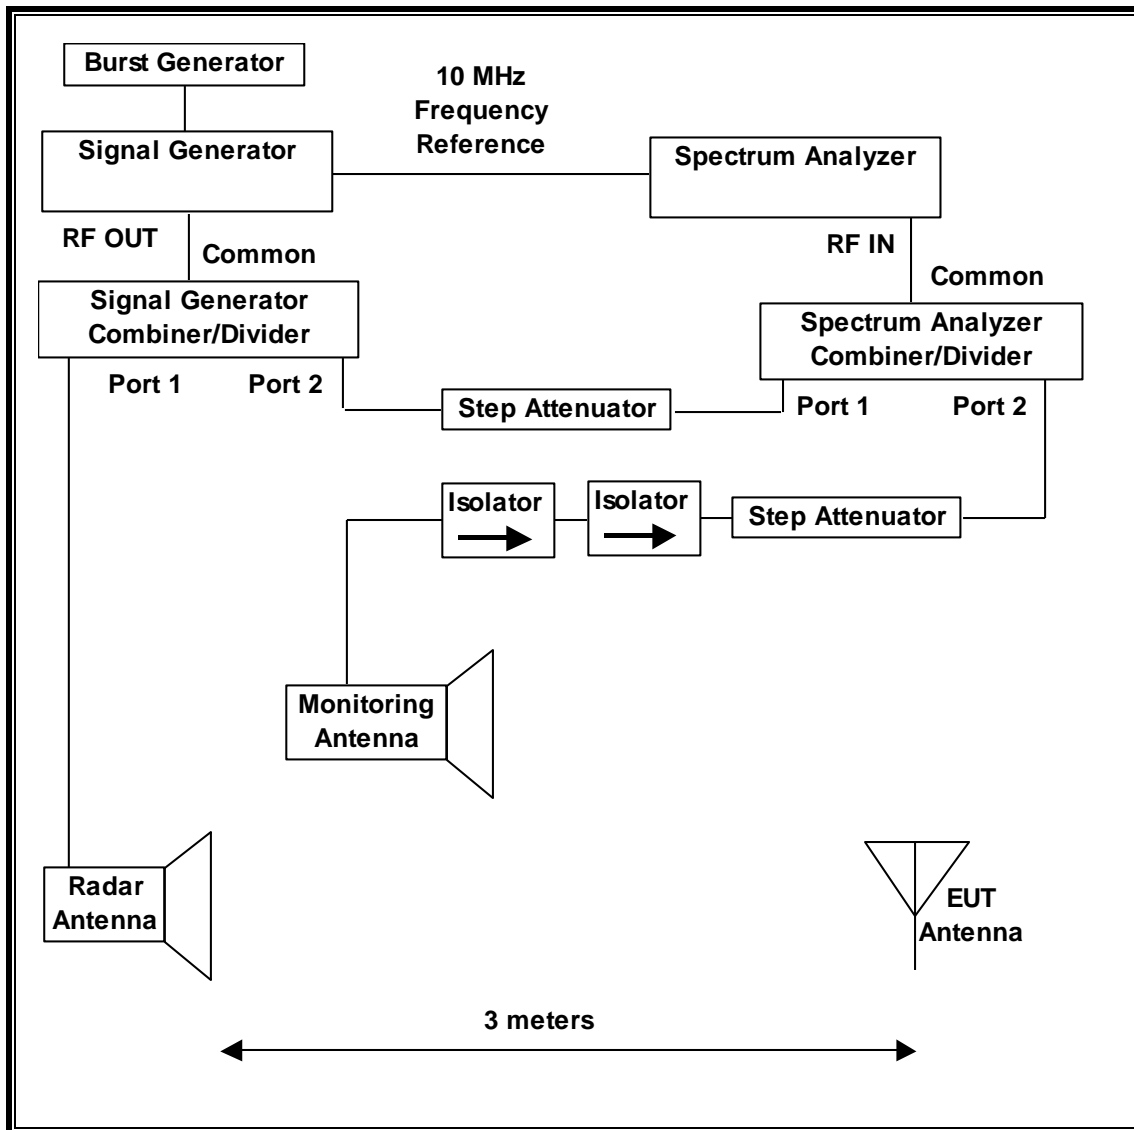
Burst Generator

10 MHz Frequency Reference

Signal Generator

Spectrum Analyzer

RF OUT

Common

RF IN

Common

Signal Generator Combiner/Divider

Spectrum Analyzer Combiner/Divider

Port 1

Port 2

Step Attenuator

Port 1

Port 2

Isolator

Isolator

Step Attenuator

Monitoring Antenna

Radar Antenna

EUT Antenna

3 meters